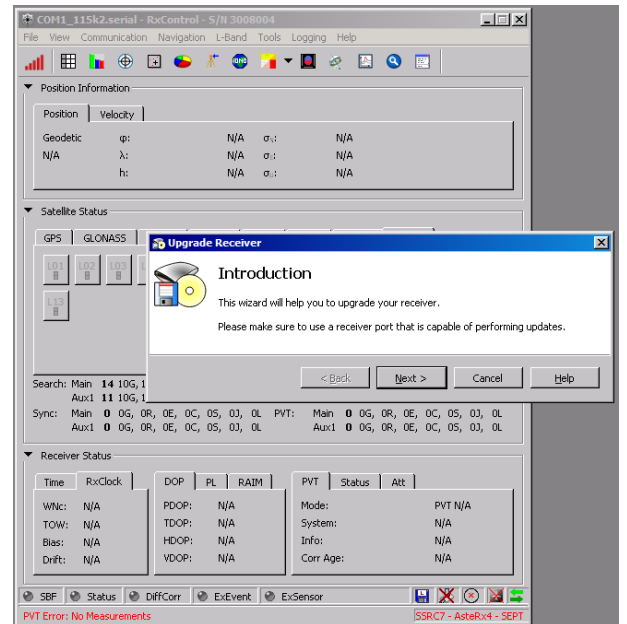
COM1_115k2.serial - RxControl - S/N 3008004

File View Communication Navigation L-Band Tools Logging Help

Position Information

Position Velocity

Geodetic φ: N/A σ: N/A
N/A λ: N/A σ: N/A
h: N/A σ: N/A

Satellite Status

GPS GLONASS

L01 L02 L03
L13

Search: Main 14 10G, 1
Aux1 11 10G, 1

Sync: Main 0 0G, 0R, 0E, 0C, 0S, 0J, 0L PVT: Main 0 0G, 0R, 0E, 0C, 0S, 0J, 0L
Aux1 0 0G, 0R, 0E, 0C, 0S, 0J, 0L Aux1 0 0G, 0R, 0E, 0C, 0S, 0J, 0L

Upgrade Receiver

Introduction

This wizard will help you to upgrade your receiver.

Please make sure to use a receiver port that is capable of performing updates.

< Back Next > Cancel Help

Receiver Status

Time RxClock

WNc: N/A
TOW: N/A
Bias: N/A
Drift: N/A

DOP PL RAIM

PDOP: N/A
TDOP: N/A
HDOP: N/A
VDOP: N/A

PVT Status Att

Mode: PVT N/A
System: N/A
Info: N/A
Corr Age: N/A

SBF Status DiffCorr ExEvent ExSensor

PVT Error: No Measurements SSRC7 - AsteRx4 - SEPT